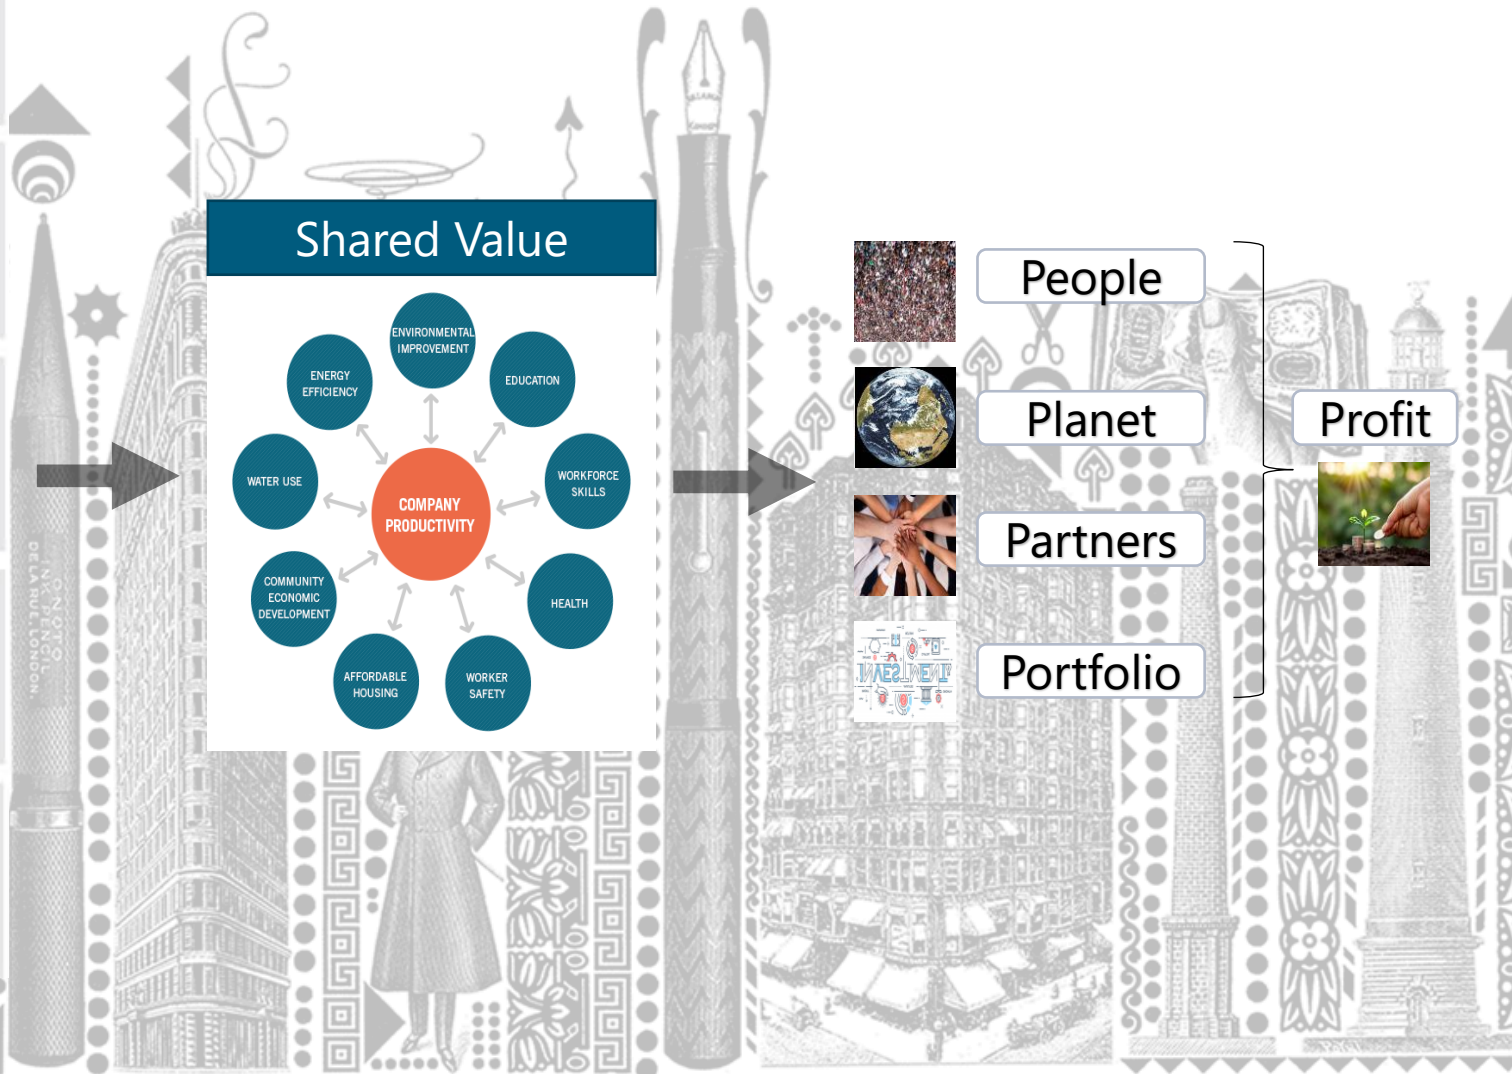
Shared Value

ENVIRONMENTAL IMPROVEMENT
ENERGY EFFICIENCY
EDUCATION
WATER USE
COMPANY PRODUCTIVITY
WORKFORCE SKILLS
COMMUNITY ECONOMIC DEVELOPMENT
HEALTH
AFFORDABLE HOUSING
WORKER SAFETY

People
Planet
Partners
Portfolio
Profit

INVESTMENT